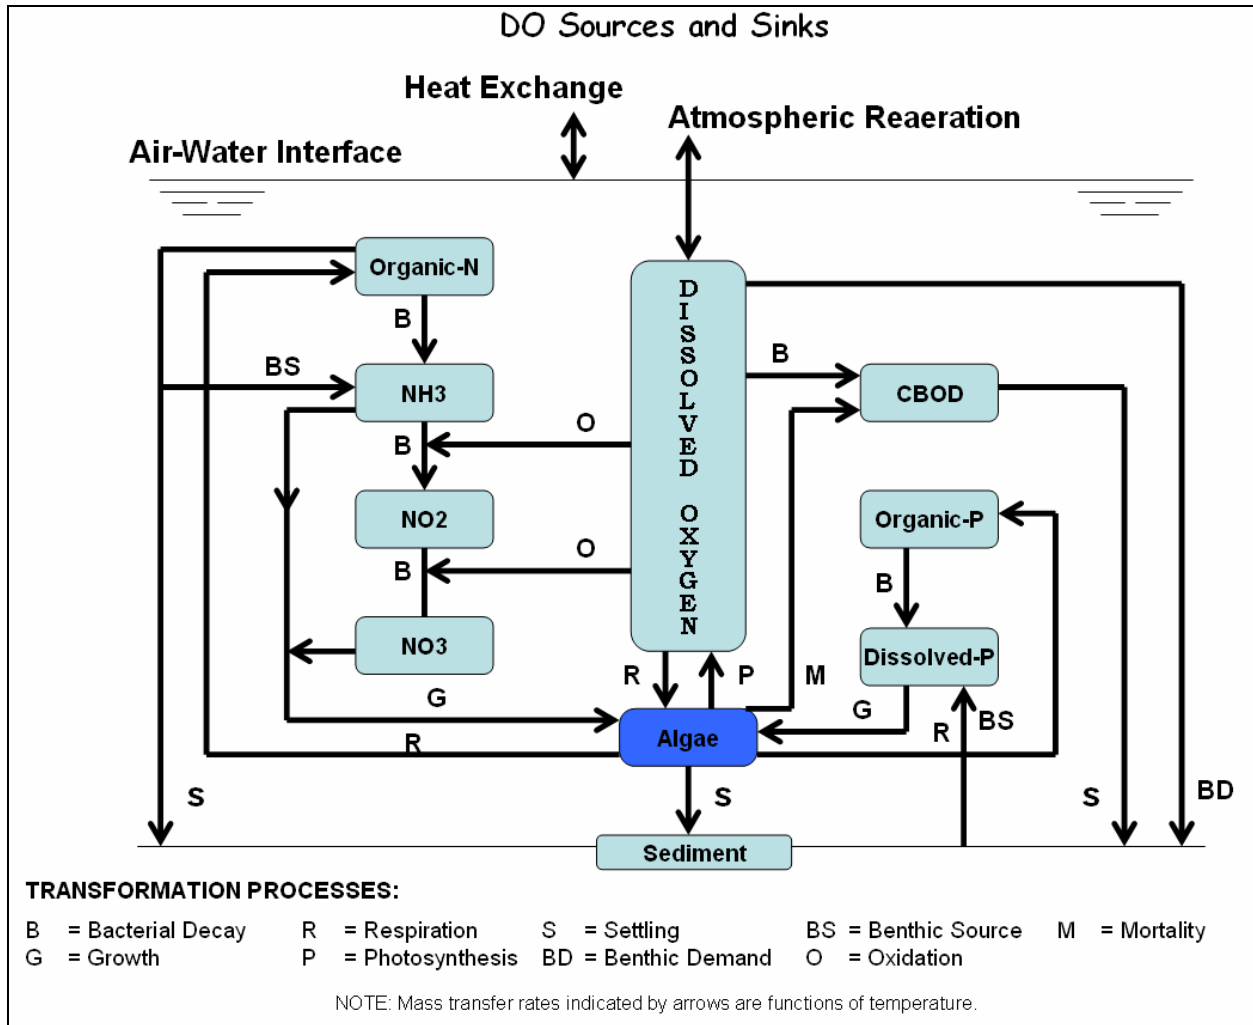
DO Sources and Sinks

Heat Exchange

Atmospheric Reaeration

Air-Water Interface

Organic-N

B

BS

NH3

B

O

NO2

O

B

NO3

DISSOLVED OXYGEN

B

CBOD

Organic-P

B

Dissolved-P

R

P

M

G

G

Algae

R

R

BS

S

S

S

BD

Sediment

TRANSFORMATION PROCESSES:

B = Bacterial Decay
G = Growth
R = Respiration
P = Photosynthesis
S = Settling
BD = Benthic Demand
BS = Benthic Source
O = Oxidation
M = Mortality

NOTE: Mass transfer rates indicated by arrows are functions of temperature.